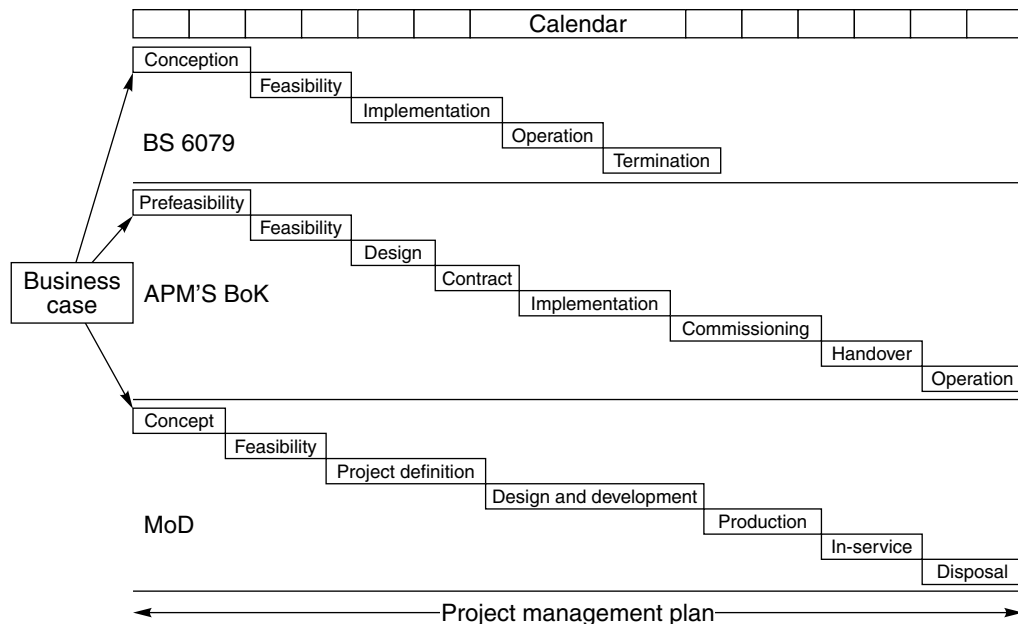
Calendar

Conception
Feasibility
Implementation
Operation
Termination
BS 6079

Prefeasibility
Feasibility
Design
Contract
Implementation
Commissioning
Handover
Operation
APM'S BoK

Business case

Concept
Feasibility
Project definition
Design and development
Production
In-service
Disposal
MoD

Project management plan